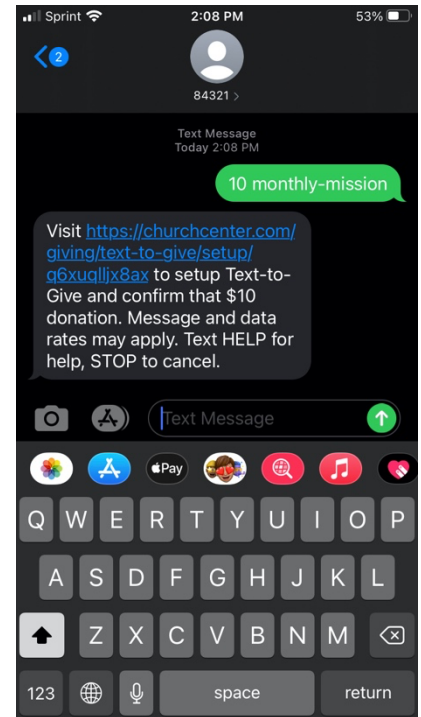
Sprint 2:08 PM 53%

2

84321 >

Text Message
Today 2:08 PM

10 monthly-mission

Visit https://churchcenter.com/giving/text-to-give/setup/g6xuqlljx8ax to setup Text-to-Give and confirm that $10 donation. Message and data rates may apply. Text HELP for help, STOP to cancel.

Text Message

Pay

Q W E R T Y U I O P
A S D F G H J K L
Z X C V B N M
123 space return